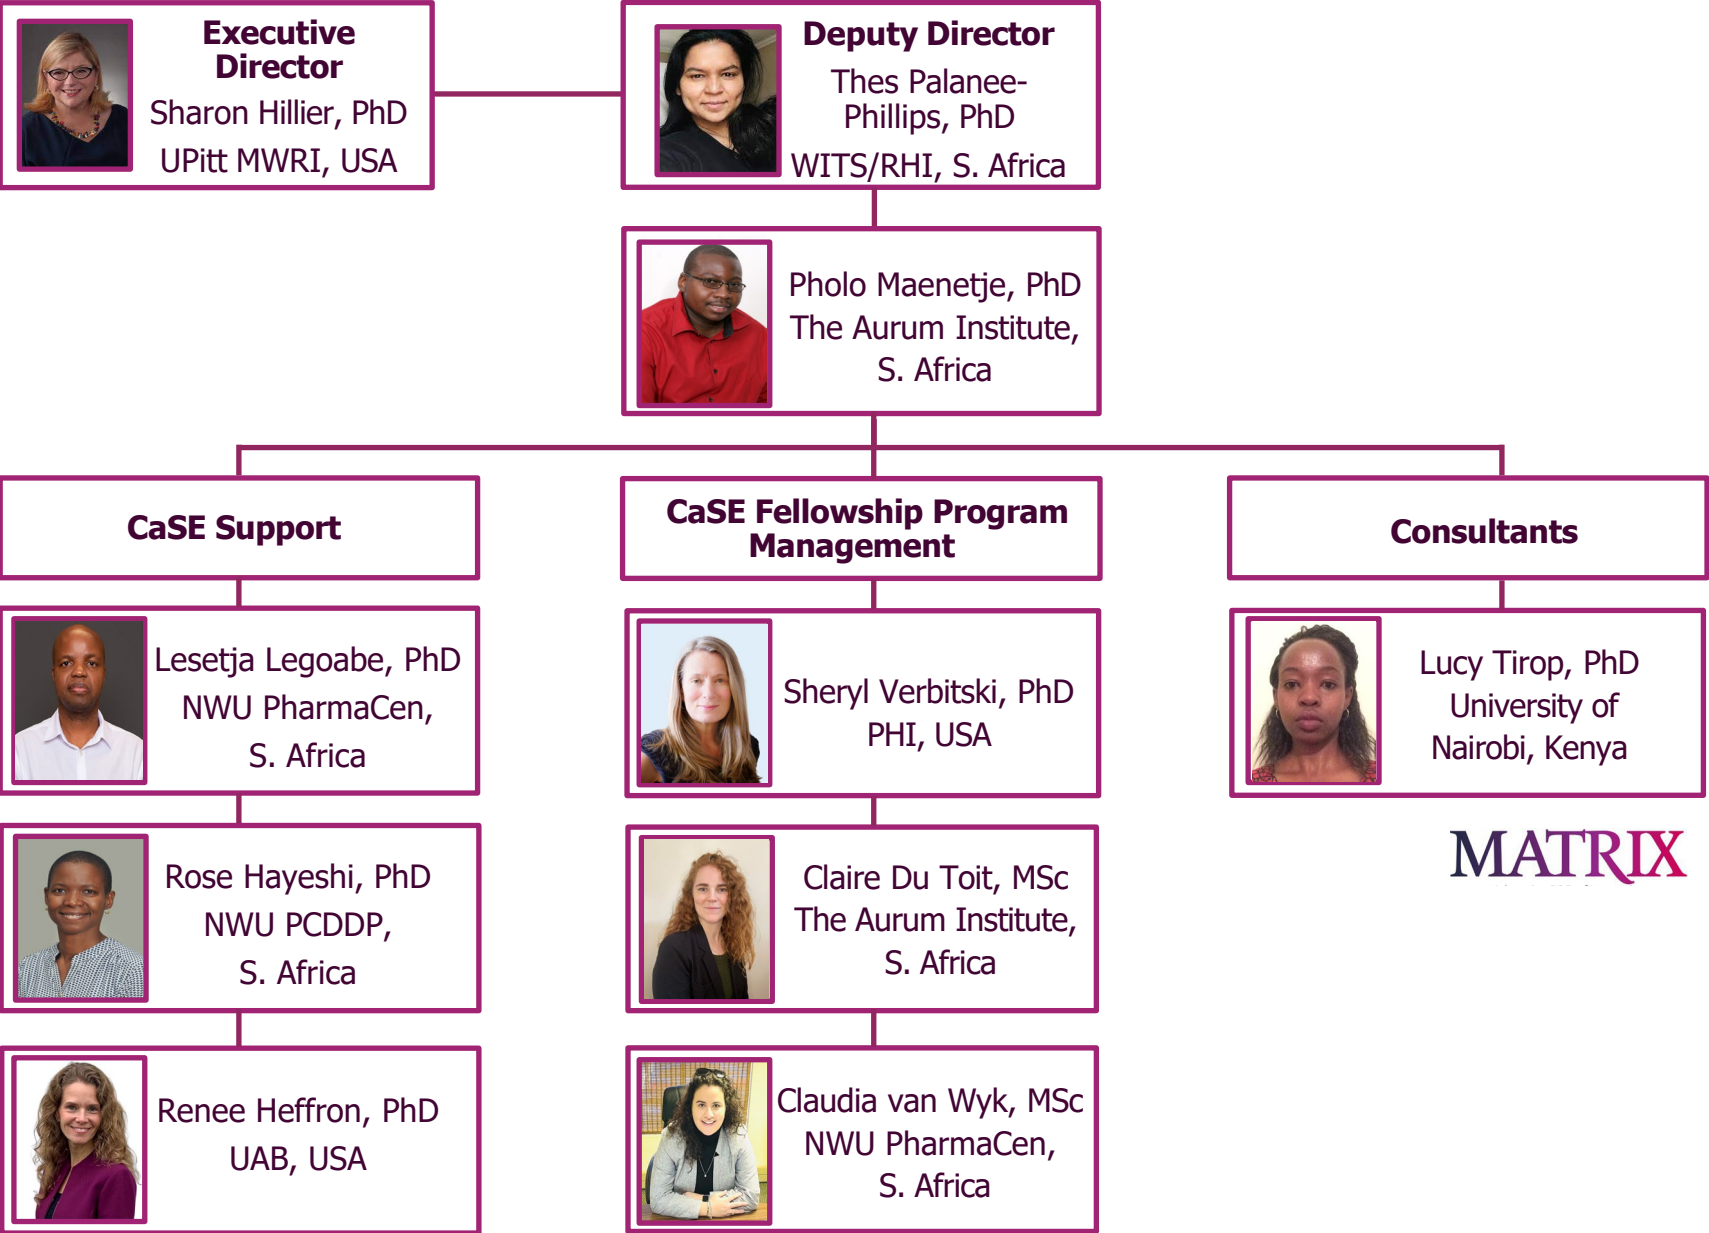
Executive Director
Sharon Hillier, PhD
UPitt MWRI, USA

Deputy Director
Thes Palanee-Phillips, PhD
WITS/RHI, S. Africa

Pholo Maenetje, PhD
The Aurum Institute, S. Africa

CaSE Support

CaSE Fellowship Program Management

Consultants

Lesetja Legoabe, PhD
NWU PharmaCen, S. Africa

Rose Hayeshi, PhD
NWU PCDDP, S. Africa

Renee Heffron, PhD
UAB, USA

Sheryl Verbitski, PhD
PHI, USA

Claire Du Toit, MSc
The Aurum Institute, S. Africa

Claudia van Wyk, MSc
NWU PharmaCen, S. Africa

Lucy Tirop, PhD
University of Nairobi, Kenya

MATRIX